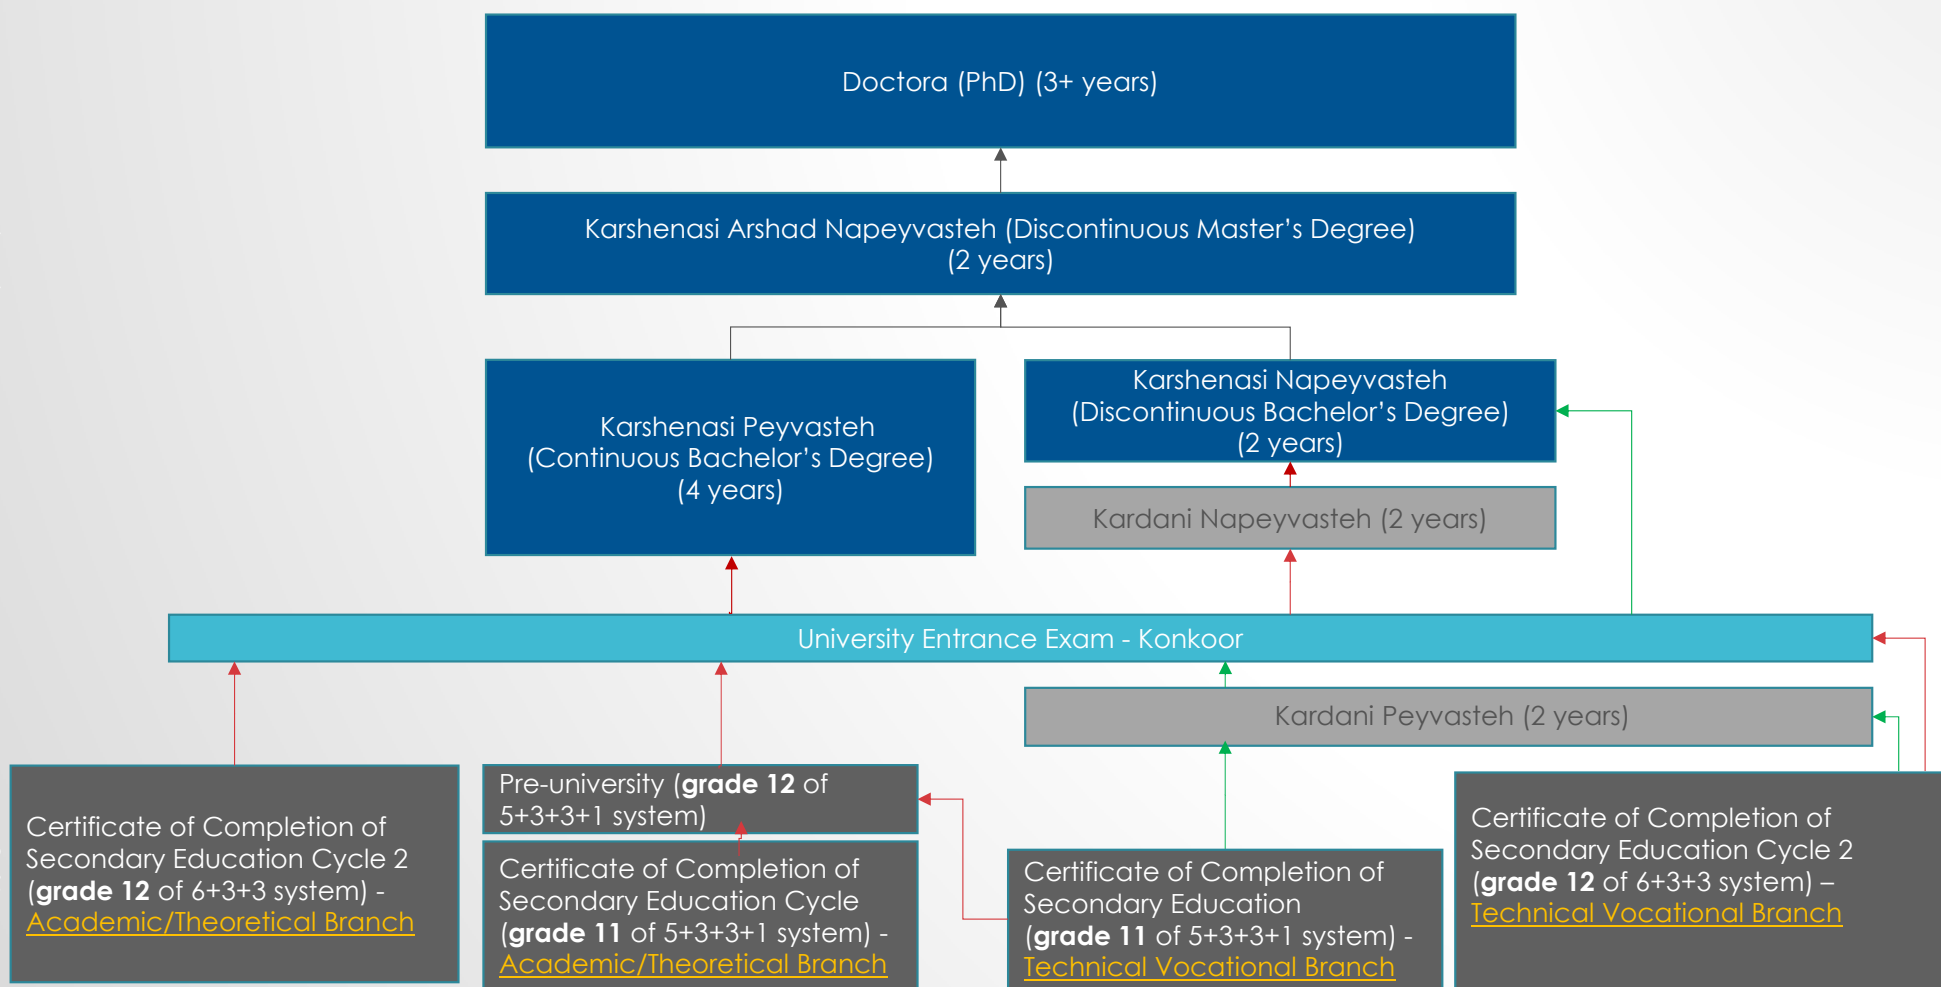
Doctora (PhD) (3+ years)

Karshenasi Arshad Napeyvasteh (Discontinuous Master's Degree) (2 years)

Karshenasi Peyvasteh (Continuous Bachelor's Degree) (4 years)

Karshenasi Napeyvasteh (Discontinuous Bachelor's Degree) (2 years)

Kardani Napeyvasteh (2 years)

University Entrance Exam - Konkoor

Kardani Peyvasteh (2 years)

Certificate of Completion of Secondary Education Cycle 2 (**grade 12** of 6+3+3 system) - Academic/Theoretical Branch

Pre-university (**grade 12** of 5+3+3+1 system)

Certificate of Completion of Secondary Education Cycle (**grade 11** of 5+3+3+1 system) - Academic/Theoretical Branch

Certificate of Completion of Secondary Education (**grade 11** of 5+3+3+1 system) - Technical Vocational Branch

Certificate of Completion of Secondary Education Cycle 2 (**grade 12** of 6+3+3 system) – Technical Vocational Branch